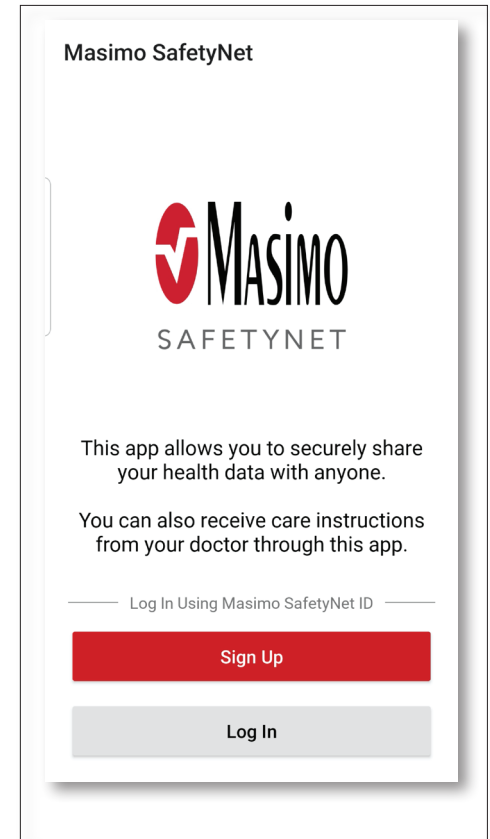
Masimo SafetyNet

Masimo

SAFETYNET

This app allows you to securely share your health data with anyone.

You can also receive care instructions from your doctor through this app.

Log In Using Masimo SafetyNet ID

Sign Up

Log In